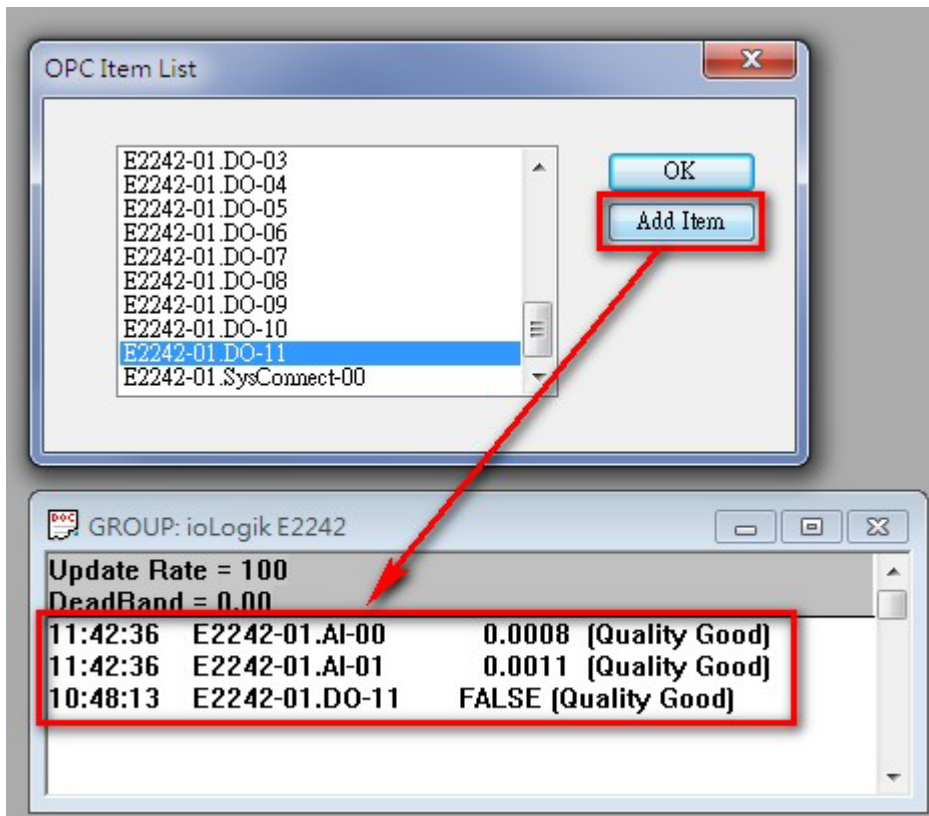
OPC Item List

E2242-01.DO-03
E2242-01.DO-04
E2242-01.DO-05
E2242-01.DO-06
E2242-01.DO-07
E2242-01.DO-08
E2242-01.DO-09
E2242-01.DO-10
E2242-01.DO-11
E2242-01.SysConnect-00

OK
Add Item

GROUP: ioLogik E2242

Update Rate = 100
DeadBand = 0.00

| | | |
|---|---|---|
| 11:42:36 | E2242-01.AI-00 | 0.0008 (Quality Good) |
| 11:42:36 | E2242-01.AI-01 | 0.0011 (Quality Good) |
| 10:48:13 | E2242-01.DO-11 | FALSE (Quality Good) |